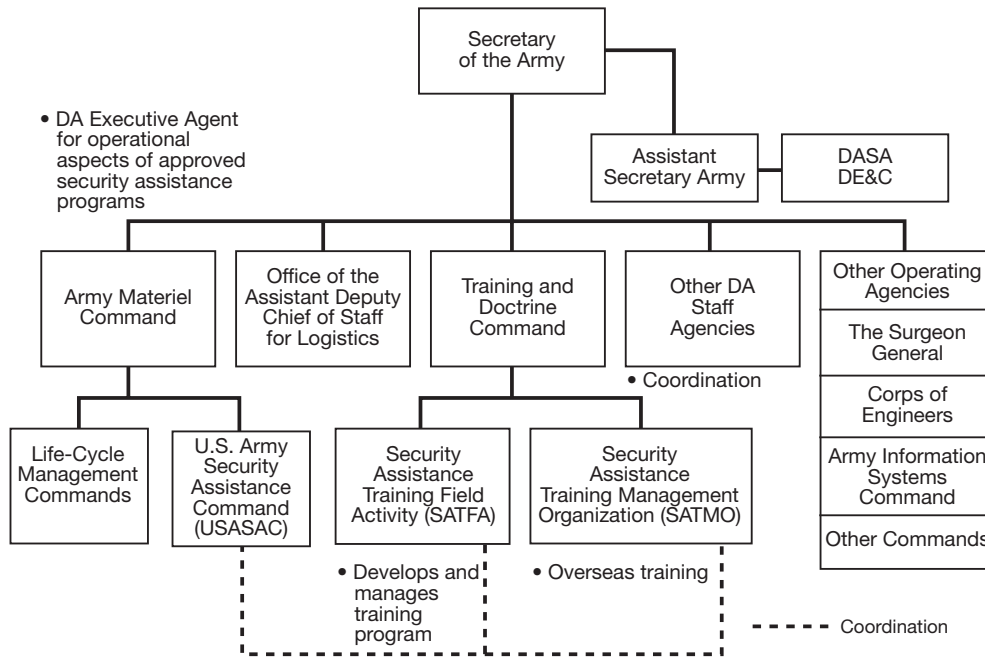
Secretary of the Army

• DA Executive Agent for operational aspects of approved security assistance programs

Assistant Secretary Army

DASA DE&C

Army Materiel Command

Office of the Assistant Deputy Chief of Staff for Logistics

Training and Doctrine Command

Other DA Staff Agencies

• Coordination

Other Operating Agencies

The Surgeon General

Corps of Engineers

Army Information Systems Command

Other Commands

Life-Cycle Management Commands

U.S. Army Security Assistance Command (USASAC)

Security Assistance Training Field Activity (SATFA)

• Develops and manages training program

Security Assistance Training Management Organization (SATMO)

• Overseas training

Coordination